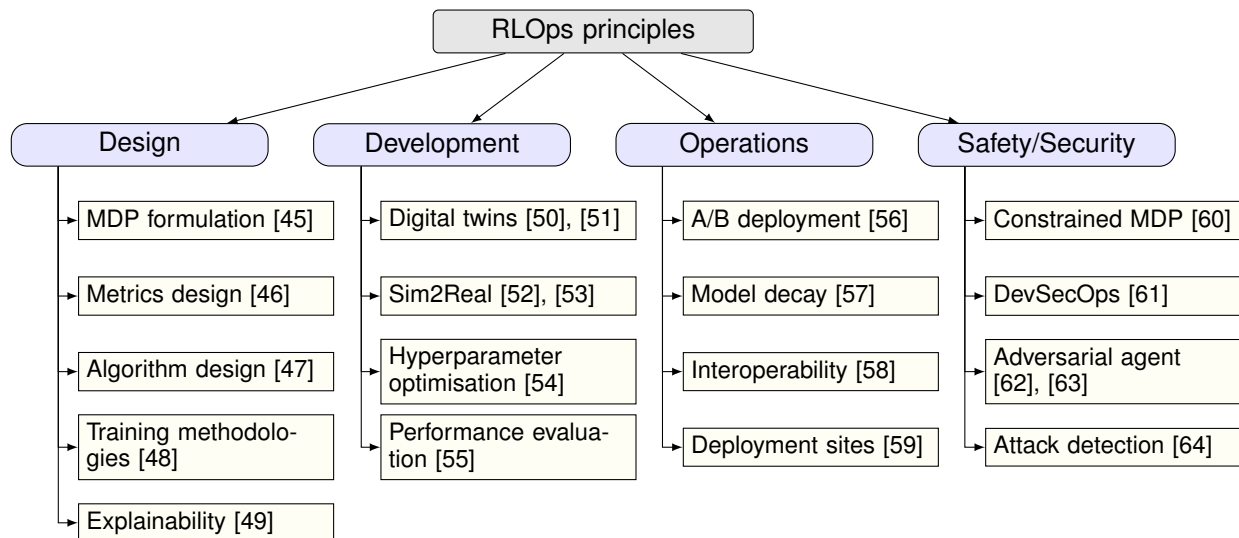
RLOps principles

Design

MDP formulation [45]

Metrics design [46]

Algorithm design [47]

Training methodologies [48]

Explainability [49]

Development

Digital twins [50], [51]

Sim2Real [52], [53]

Hyperparameter optimisation [54]

Performance evaluation [55]

Operations

A/B deployment [56]

Model decay [57]

Interoperability [58]

Deployment sites [59]

Safety/Security

Constrained MDP [60]

DevSecOps [61]

Adversarial agent [62], [63]

Attack detection [64]